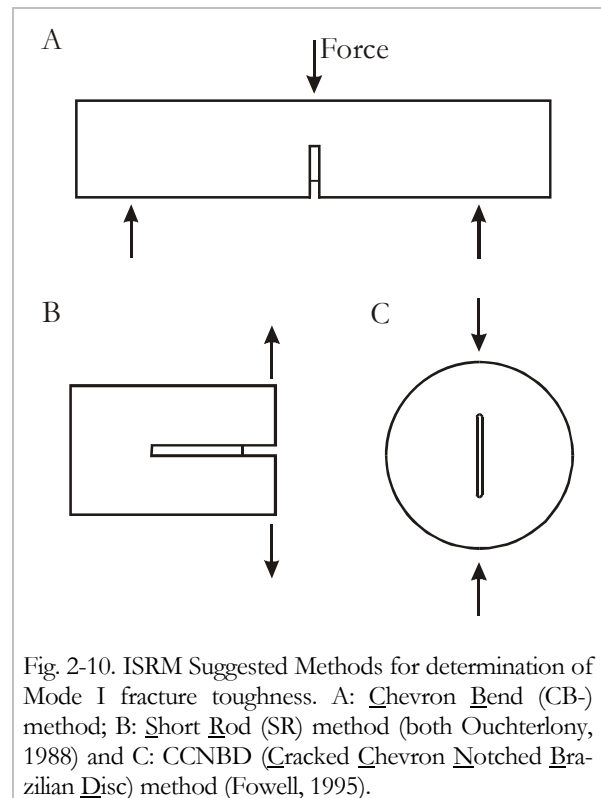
A

Force

B

C

Fig. 2-10. ISRM Suggested Methods for determination of Mode I fracture toughness. A: Chevron Bend (CB-) method; B: Short Rod (SR) method (both Ouchterlony, 1988) and C: CCNBD (Cracked Chevron Notched Brazilian Disc) method (Fowell, 1995).